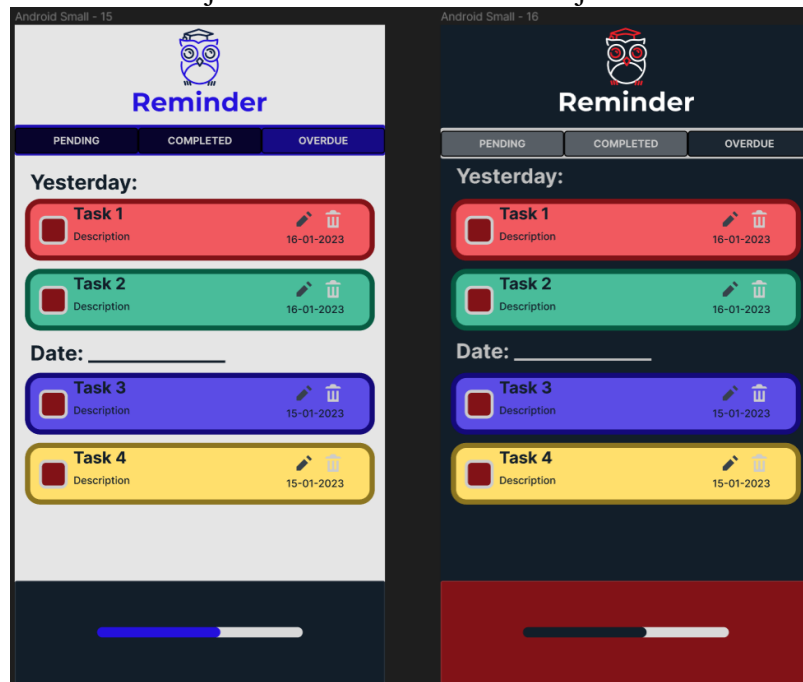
Android Small - 15

Reminder

PENDING
COMPLETED
OVERDUE

Yesterday:

Task 1
Description
16-01-2023

Task 2
Description
16-01-2023

Date: ____________

Task 3
Description
15-01-2023

Task 4
Description
15-01-2023

Android Small - 16

Reminder

PENDING
COMPLETED
OVERDUE

Yesterday:

Task 1
Description
16-01-2023

Task 2
Description
16-01-2023

Date: ____________

Task 3
Description
15-01-2023

Task 4
Description
15-01-2023